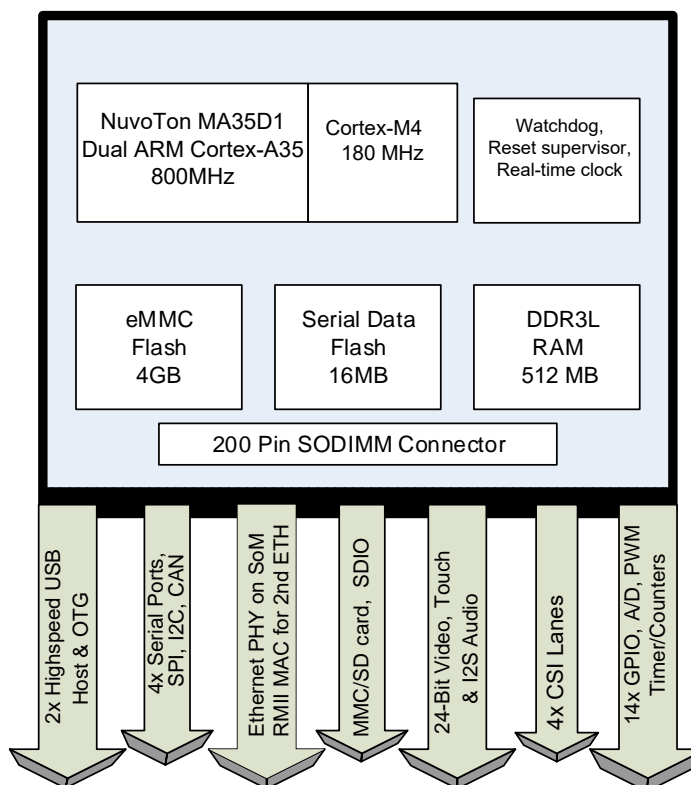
NuvoTon MA35D1
Dual ARM Cortex-A35
800MHz

Cortex-M4
180 MHz

Watchdog,
Reset supervisor,
Real-time clock

eMMC
Flash
4GB

Serial Data
Flash
16MB

DDR3L
RAM
512 MB

200 Pin SODIMM Connector

2x Highspeed USB
Host & OTG

4x Serial Ports,
SPI, I2C, CAN

Ethernet PHY on SoM
RMII MAC for 2nd ETH

MMC/SD card, SDIO

24-Bit Video, Touch
& I2S Audio

4x CSI Lanes

14x GPIO, A/D, PWM
Timer/Counters